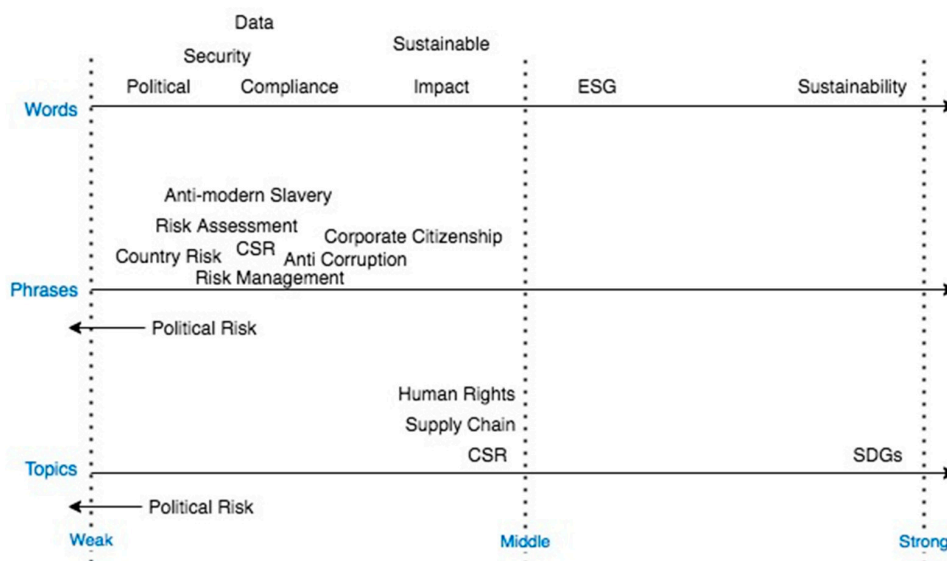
Data

Security

Sustainable

Political

Compliance

Impact

ESG

Sustainability

Words

Anti-modern Slavery

Risk Assessment

Corporate Citizenship

Country Risk

CSR

Anti Corruption

Risk Management

Phrases

Political Risk

Human Rights

Supply Chain

CSR

SDGs

Topics

Political Risk

Weak

Middle

Strong